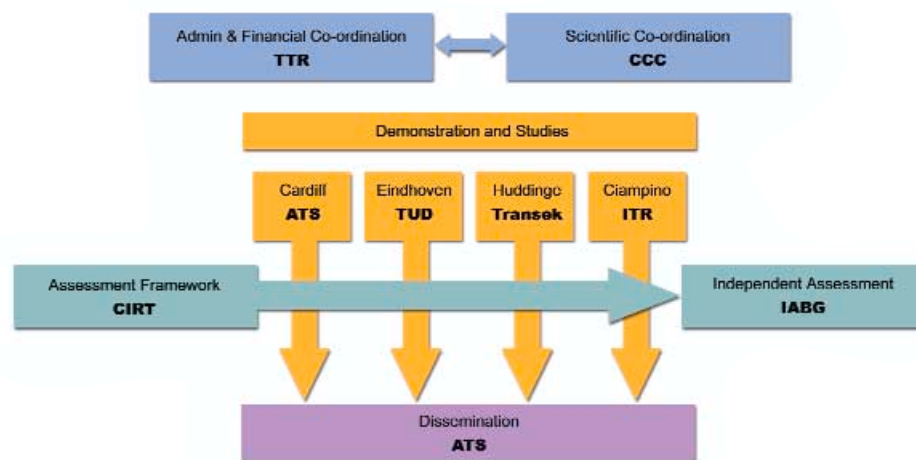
Admin & Financial Co-ordination
TTR

Scientific Co-ordination
CCC

Demonstration and Studies

Cardiff
ATS

Eindhoven
TUD

Huddinge
Transek

Ciampino
ITR

Assessment Framework
CIRT

Independent Assessment
IABG

Dissemination
ATS